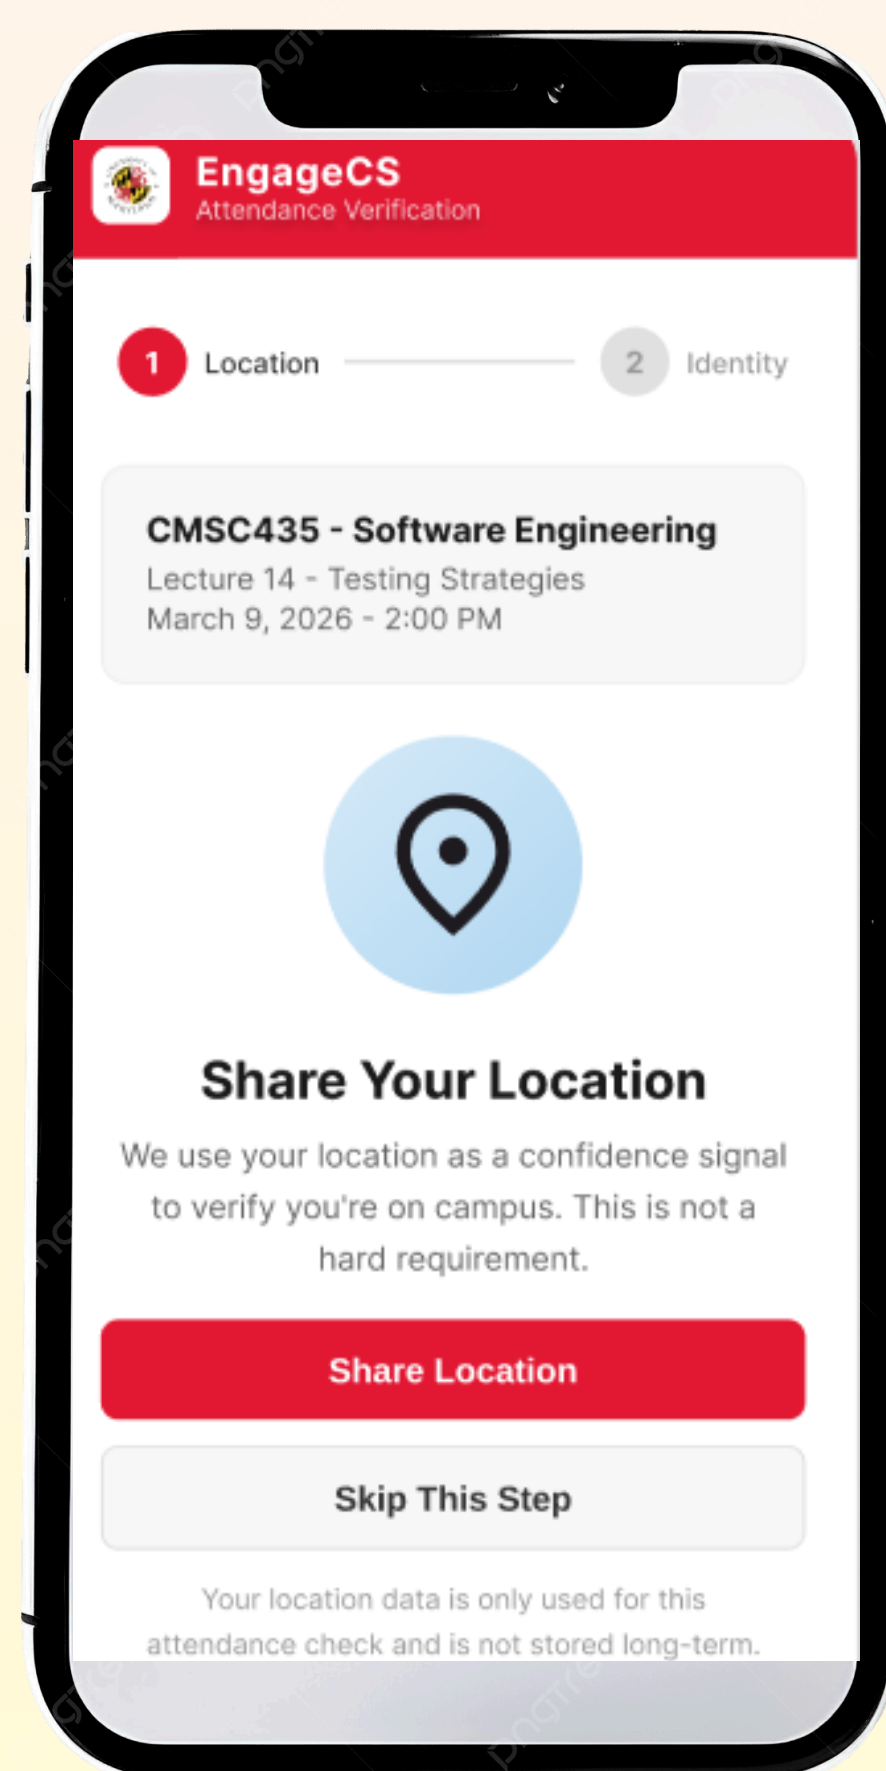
EngageCS
Attendance Verification

1 Location

2 Identity

CMSC435 - Software Engineering
Lecture 14 - Testing Strategies
March 9, 2026 - 2:00 PM

Share Your Location

We use your location as a confidence signal to verify you're on campus. This is not a hard requirement.

Share Location

Skip This Step

Your location data is only used for this attendance check and is not stored long-term.